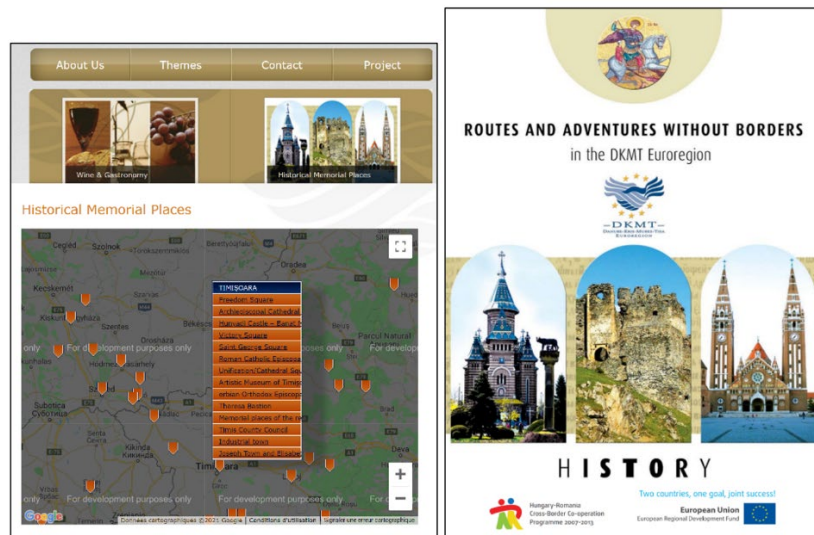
About Us
Themes
Contact
Project

Wine & Gastronomy
Historical Memorial Places

Historical Memorial Places

Cegléd
Szolnok
Kecskemét
Szentes
Hódmezővásárhely
Szeged
Subotica
Суботица
Senta
Kikinda
Кикинда
Timișoara
Parcul Natural

only
For development purposes only
For development purposes only
For develop
only
For development purposes only
For development purposes only

TIMISOARA
Freedom Square
Archiepiscopal Cathedral
Hunyadi Castle – Banat
Victory Square
Saint George Square
Roman Catholic Episcopal
Unification Cathedral Square
Artistic Museum of Timișoara
Serbian Orthodox Episcopal
Theresia Bastion
Memorial places of the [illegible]
Timis County Council
Industrial spots
Joseph Town and Elisabeth

Google
Données cartographiques ©2021 Google | Conditions d'utilisation | Signaler une erreur cartographique

ROUTES AND ADVENTURES WITHOUT BORDERS
in the DKMT Euroregion

DKMT
DUNĂRE-KÖRÖS-MUREȘ-TISA EUROREGION

HISTORY

Hungary-Romania Cross-Border Co-operation Programme 2007-2013

Two countries, one goal, joint success!

European Union
European Regional Development Fund